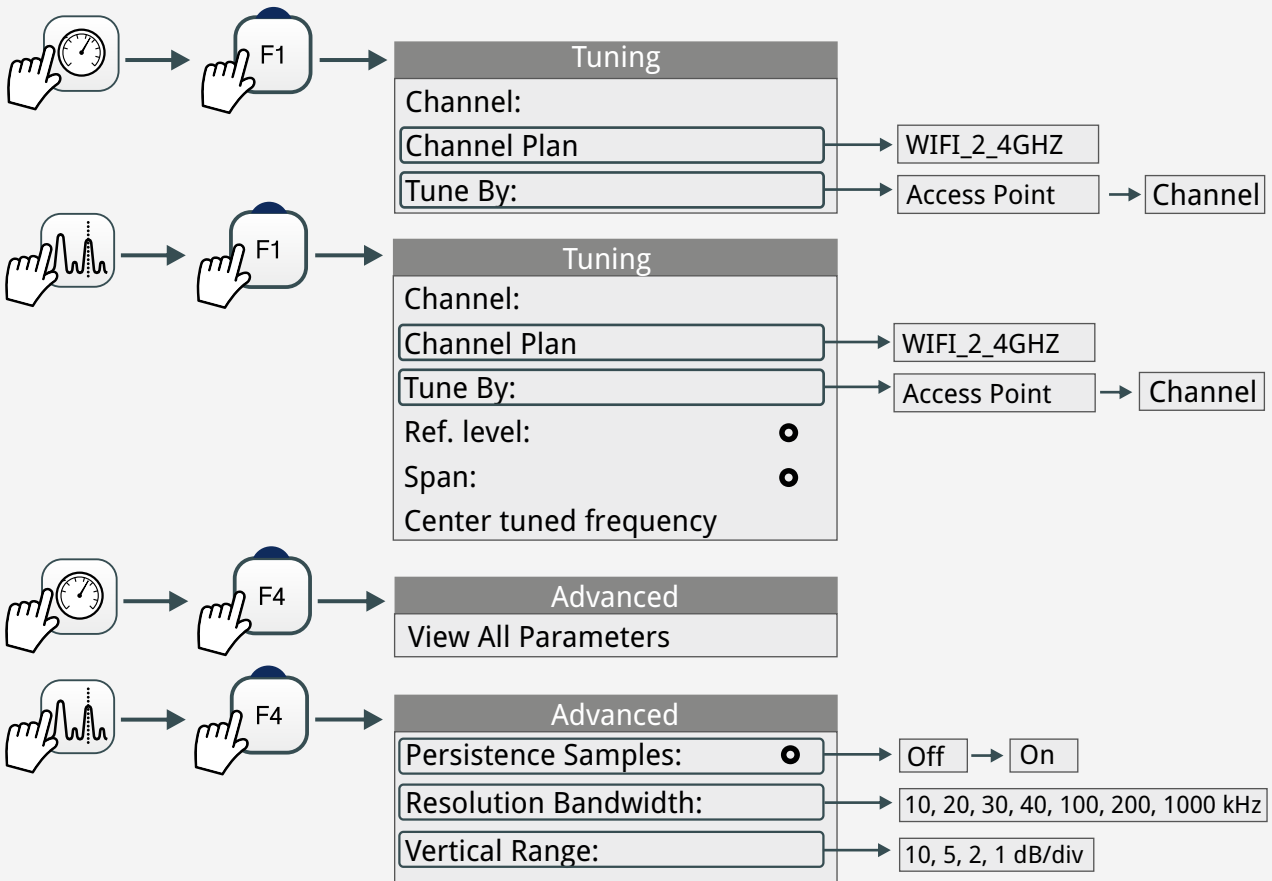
F1

Tuning
Channel:
Channel Plan
WIFI_2_4GHZ
Tune By:
Access Point
Channel

F1

Tuning
Channel:
Channel Plan
WIFI_2_4GHZ
Tune By:
Access Point
Channel
Ref. level:
Span:
Center tuned frequency

F4

Advanced
View All Parameters

F4

Advanced
Persistence Samples:
Off
On
Resolution Bandwidth:
10, 20, 30, 40, 100, 200, 1000 kHz
Vertical Range:
10, 5, 2, 1 dB/div